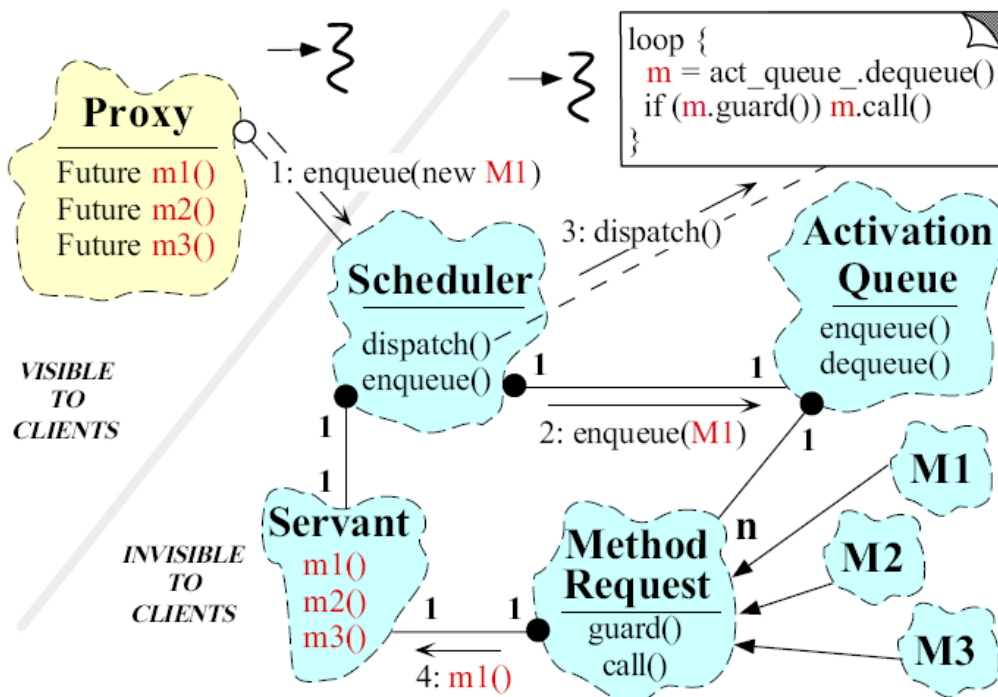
loop {
m = act_queue_.dequeue()
if (m.guard()) m.call()
}

Proxy

Future m1()
Future m2()
Future m3()

1: enqueue(new M1)

3: dispatch()

Activation Queue

enqueue()
dequeue()

Scheduler

dispatch()
enqueue()

1

1

VISIBLE TO CLIENTS

1

2: enqueue(M1)

1

1

M1

n

Servant

m1()
m2()
m3()

INVISIBLE TO CLIENTS

M2

Method Request

guard()
call()

1

1

M3

4: m1()